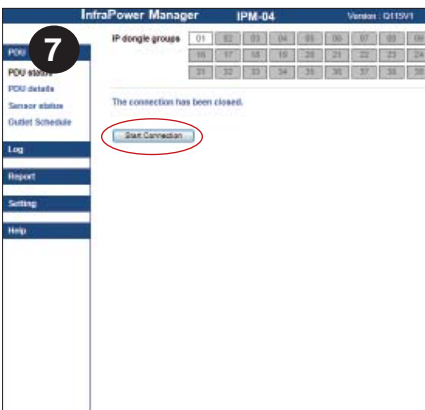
InfraPower Manager IPM-04 Version : Q115V1

7

PDU
PDU status
PDU details
Sensor status
Outlet Schedule

Log

Report

Setting

Help

IP dongle groups

| 01 | 02 | 03 | 04 | 05 | 06 | 07 | 08 | 09 |
|---|---|---|---|---|---|---|---|---|
| 16 | 17 | 18 | 19 | 20 | 21 | 22 | 23 | 24 |
| 31 | 32 | 33 | 34 | 35 | 36 | 37 | 38 | 39 |

The connection has been closed.

Start Connection